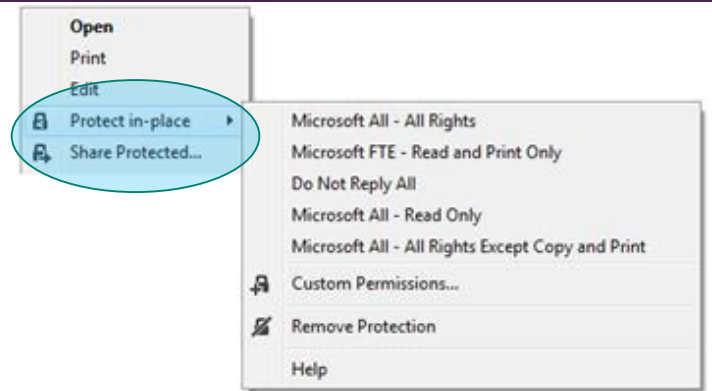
Open
Print
Edit
Protect in-place
Share Protected...

Microsoft All - All Rights
Microsoft FTE - Read and Print Only
Do Not Reply All
Microsoft All - Read Only
Microsoft All - All Rights Except Copy and Print
Custom Permissions...
Remove Protection
Help